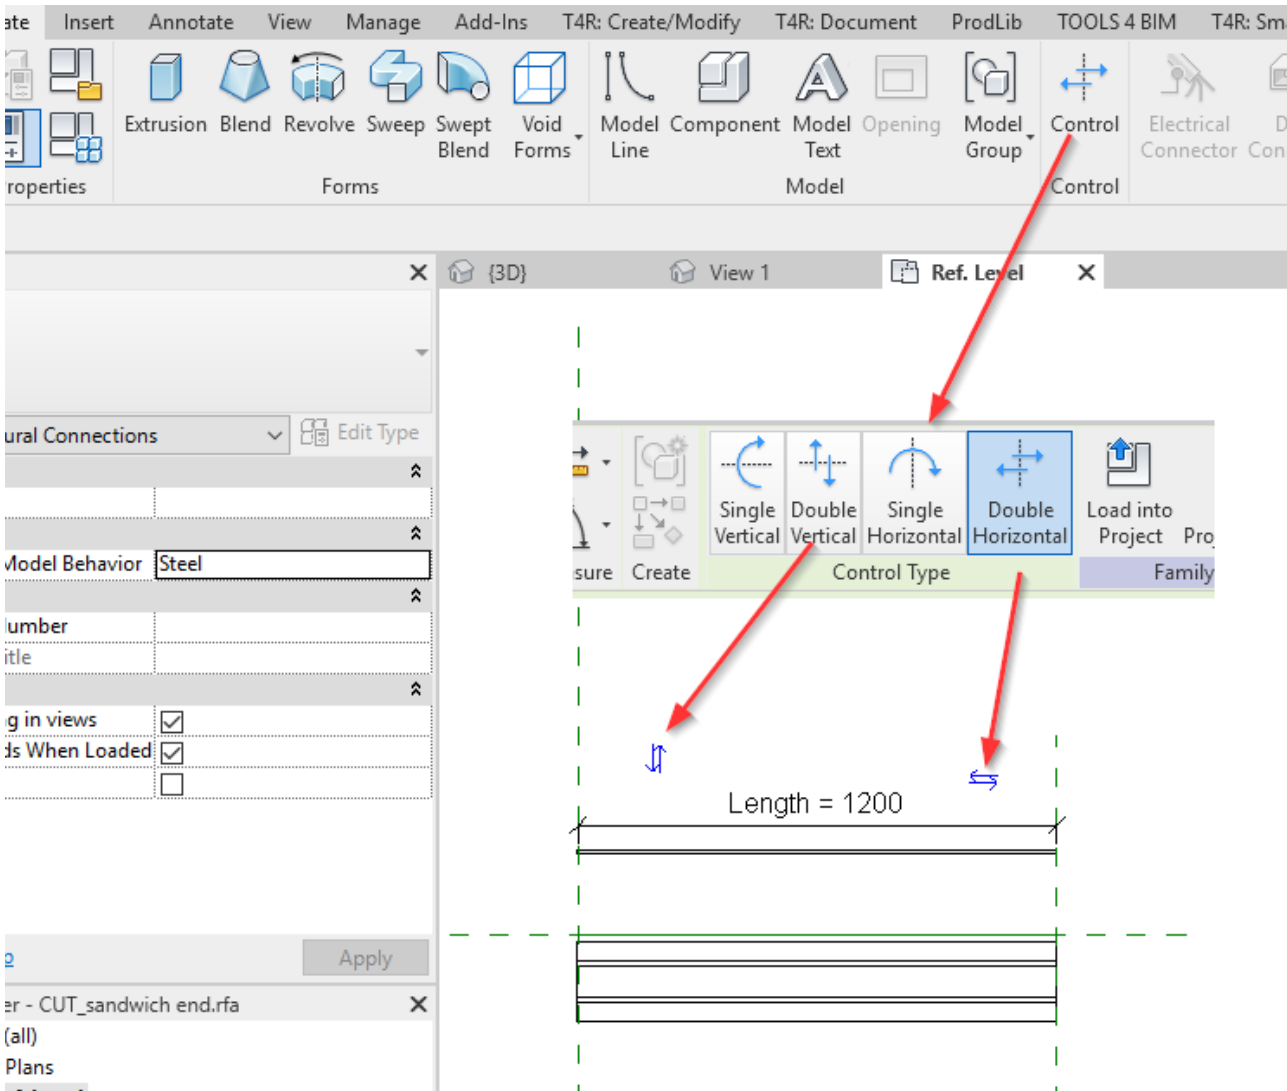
ate Insert Annotate View Manage Add-Ins T4R: Create/Modify T4R: Document ProdLib TOOLS 4 BIM T4R: Sm

Extrusion Blend Revolve Sweep Swept Blend Void Forms

Forms

Model Line Component Model Text Opening Model Group

Model

Control

Control

Electrical Connector Con

roperties

{3D} View 1 Ref. Level

ural Connections Edit Type

Model Behavior Steel

umber

itle

g in views

ds When Loaded

Apply

er - CUT_sandwich end.rfa

(all)

Plans

sure Create

Single Vertical Double Vertical Single Horizontal Double Horizontal

Control Type

Load into Project Pro

Family

Length = 1200